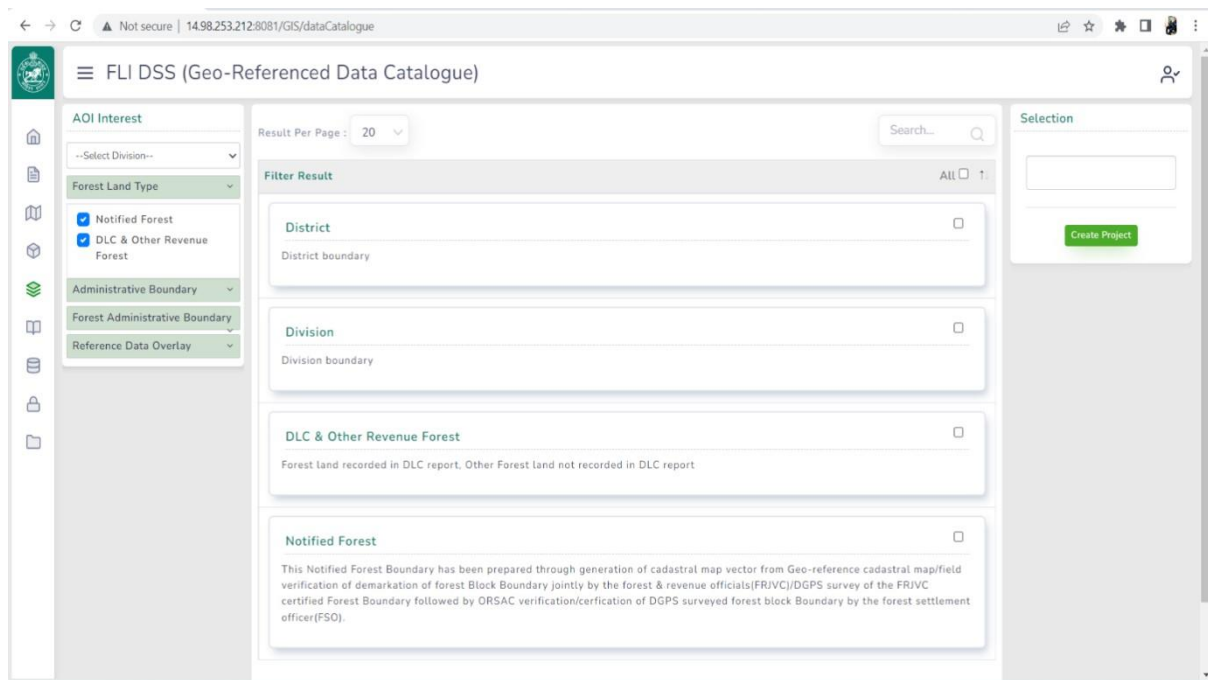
Not secure | 14.98.253.212:8081/GIS/dataCatalogue

FLI DSS (Geo-Referenced Data Catalogue)

AOI Interest

--Select Division--

Forest Land Type

Notified Forest

DLC & Other Revenue Forest

Administrative Boundary

Forest Administrative Boundary

Reference Data Overlay

Result Per Page : 20

Search...

Filter Result

All

District

District boundary

Division

Division boundary

DLC & Other Revenue Forest

Forest land recorded in DLC report, Other Forest land not recorded in DLC report

Notified Forest

This Notified Forest Boundary has been prepared through generation of cadastral map vector from Geo-reference cadastral map/field verification of demarkation of forest Block Boundary jointly by the forest & revenue officials(FRJVC)/DGPS survey of the FRJVC certified Forest Boundary followed by ORSAC verification/cerfication of DGPS surveyed forest block Boundary by the forest settlement officer(FSO).

Selection

Create Project